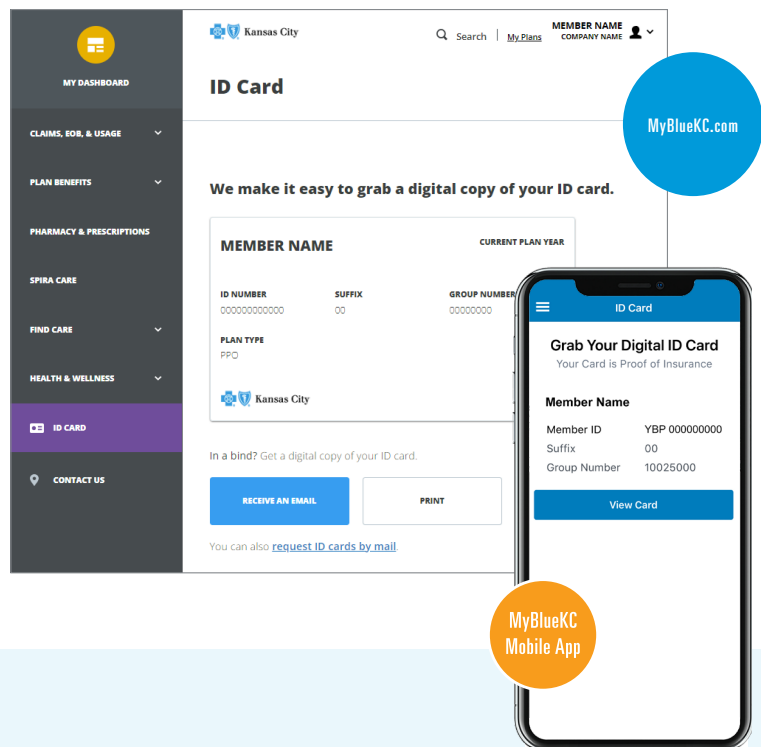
MY DASHBOARD

CLAIMS, EOB, & USAGE

PLAN BENEFITS

PHARMACY & PRESCRIPTIONS

SPIRA CARE

FIND CARE

HEALTH & WELLNESS

ID CARD

CONTACT US

Kansas City

Search | My Plans

MEMBER NAME
COMPANY NAME

ID Card

MyBlueKC.com

We make it easy to grab a digital copy of your ID card.

MEMBER NAME

CURRENT PLAN YEAR

ID NUMBER
000000000000

SUFFIX
00

GROUP NUMBER
00000000

PLAN TYPE
PPO

Kansas City

In a bind? Get a digital copy of your ID card.

RECEIVE AN EMAIL

PRINT

You can also request ID cards by mail.

ID Card

Grab Your Digital ID Card
Your Card is Proof of Insurance

Member Name

| Member ID | YBP 000000000 |
|---|---|
| Suffix | 00 |
| Group Number | 10025000 |

View Card

MyBlueKC Mobile App